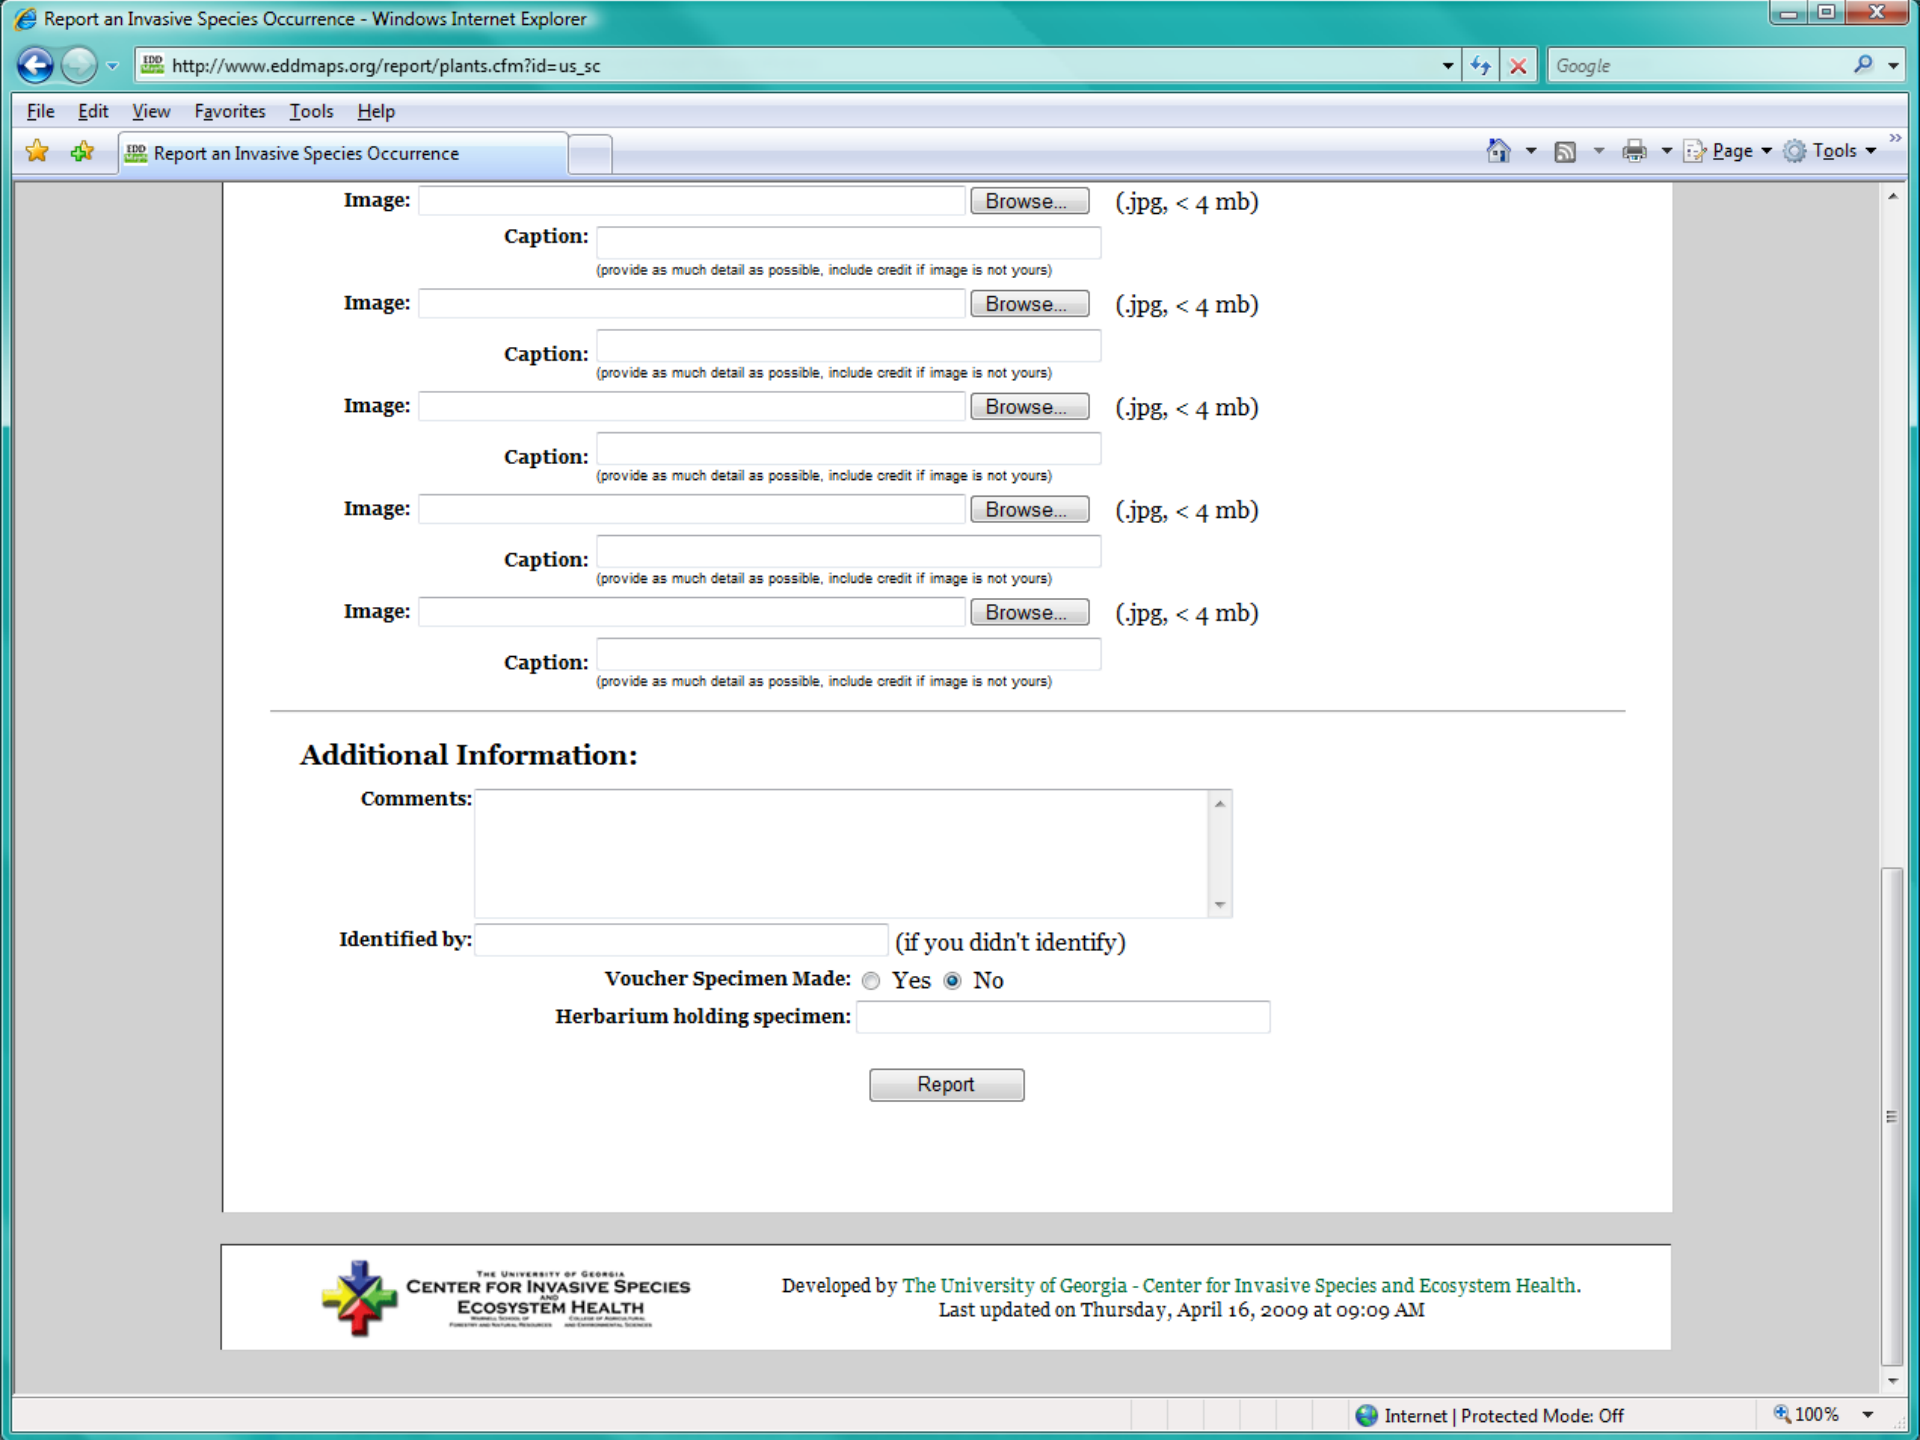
Report an Invasive Species Occurrence - Windows Internet Explorer

http://www.eddmaps.org/report/plants.cfm?id=us_sc

Google

File Edit View Favorites Tools Help

Report an Invasive Species Occurrence

Page Tools

Image: Browse... (.jpg, < 4 mb)

Caption:
(provide as much detail as possible, include credit if image is not yours)

Image: Browse... (.jpg, < 4 mb)

Caption:
(provide as much detail as possible, include credit if image is not yours)

Image: Browse... (.jpg, < 4 mb)

Caption:
(provide as much detail as possible, include credit if image is not yours)

Image: Browse... (.jpg, < 4 mb)

Caption:
(provide as much detail as possible, include credit if image is not yours)

Image: Browse... (.jpg, < 4 mb)

Caption:
(provide as much detail as possible, include credit if image is not yours)

Additional Information:

Comments:

Identified by: (if you didn't identify)

Voucher Specimen Made: Yes No

Herbarium holding specimen:

Report

The University of Georgia
Center for Invasive Species and Ecosystem Health

Developed by The University of Georgia - Center for Invasive Species and Ecosystem Health.
Last updated on Thursday, April 16, 2009 at 09:09 AM

Internet | Protected Mode: Off

100%